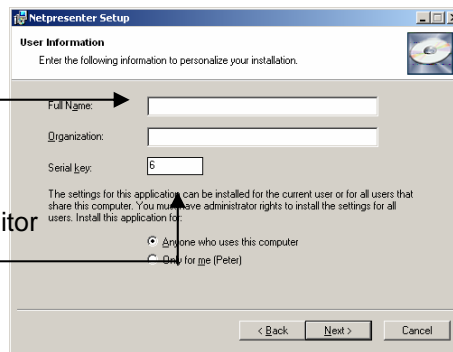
Netpresenter Setup

User Information

Enter the following information to personalize your installation.

Full Name:

Organization:

Serial key: 6

The settings for this application can be installed for the current user or for all users that share this computer. You must have administrator rights to install the settings for all users. Install this application for:

Anyone who uses this computer

Only for me (Peter)

itor

< Back Next > Cancel